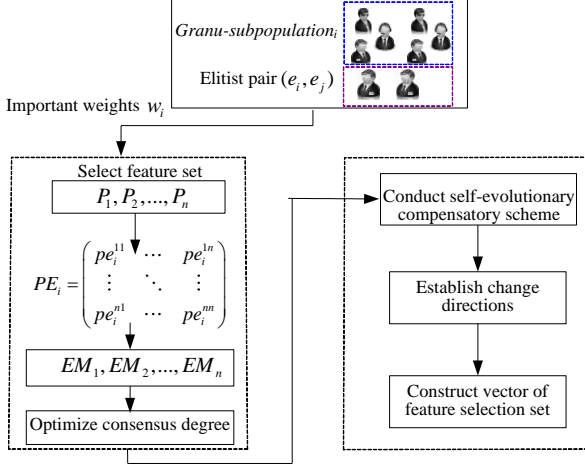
Granu-subpopulation$_i$

Elitist pair $(e_i, e_j)$

Important weights $w_i$

Select feature set

$P_1, P_2, ..., P_n$

$PE_i = \begin{pmatrix} pe_i^{11} & \cdots & pe_i^{1n} \\ \vdots & \ddots & \vdots \\ pe_i^{n1} & \cdots & pe_i^{nn} \end{pmatrix}$

$EM_1, EM_2, ..., EM_n$

Optimize consensus degree

Conduct self-evolutionary compensatory scheme

Establish change directions

Construct vector of feature selection set